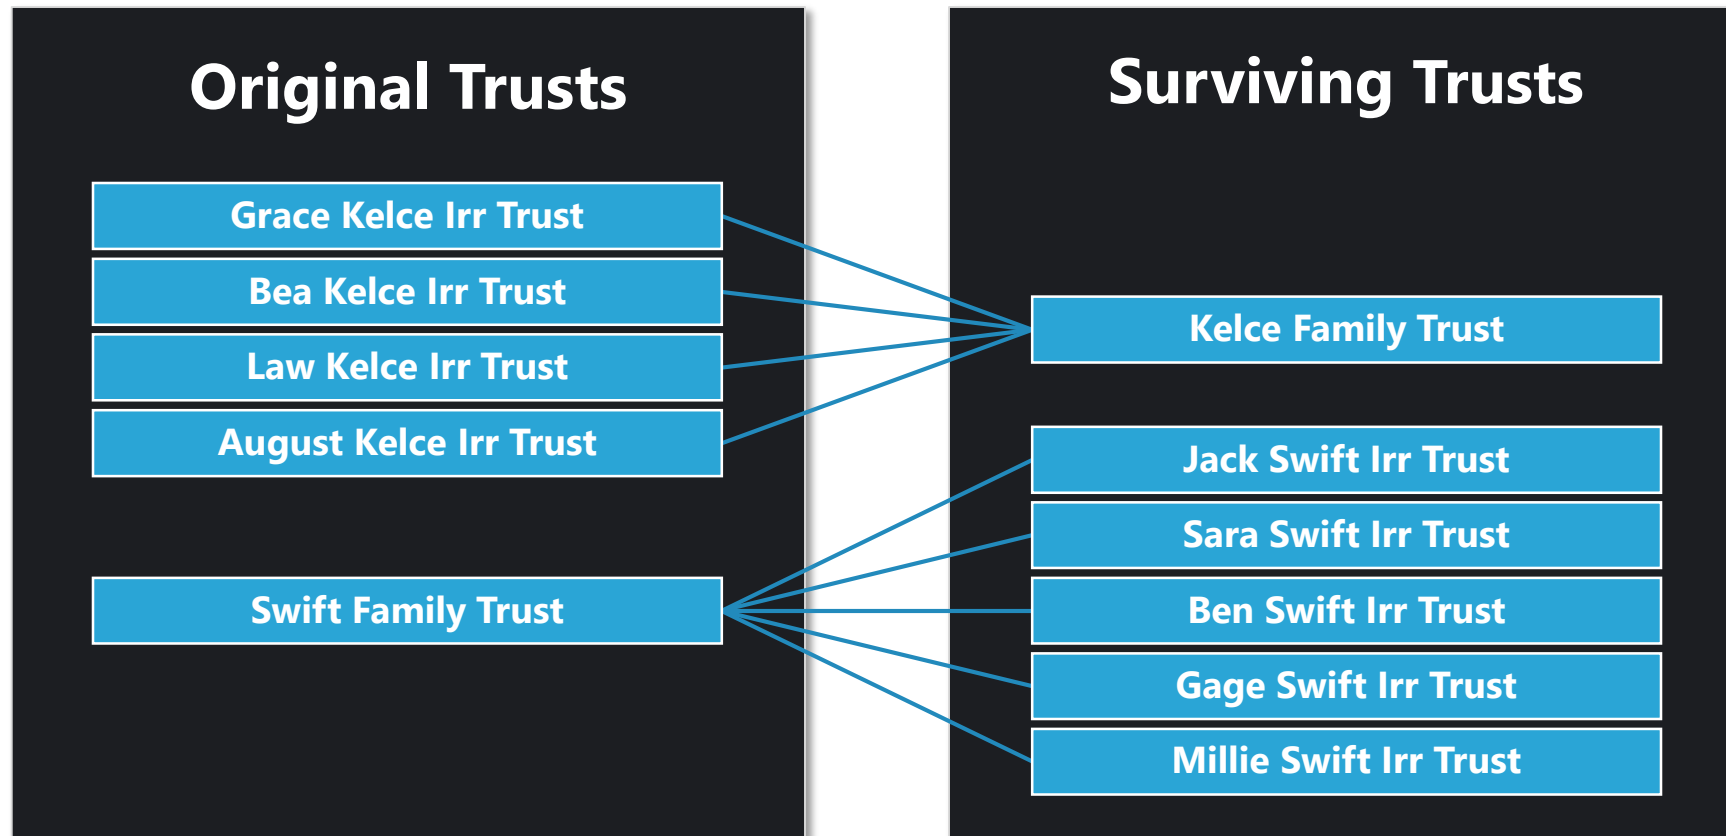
Original Trusts

Grace Kelce Irr Trust

Bea Kelce Irr Trust

Law Kelce Irr Trust

August Kelce Irr Trust

Swift Family Trust

Surviving Trusts

Kelce Family Trust

Jack Swift Irr Trust

Sara Swift Irr Trust

Ben Swift Irr Trust

Gage Swift Irr Trust

Millie Swift Irr Trust